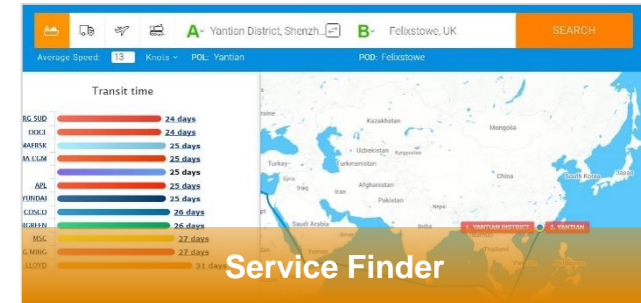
A Yantian District, Shenzh... B Felixstowe, UK SEARCH

Average Speed: 13 Knots POL: Yantian POD: Felixstowe

Transit time

RG SUD 24 days
OOCL 24 days
MAERSK 25 days
MA CGM 25 days
25 days
APL 25 days
YUNDAI 25 days
COSCO 26 days
RGREEN 26 days
MSC 27 days
G MING 27 days
LLOYD 31 days

Kazakhstan
Mongolia
Uzbekistan
Kyrgyzstan
Turkey
Turkmenistan
China
Syria
Iraq
Afghanistan
South Korea
Iran
Pakistan
Saudi Arabia
India
1. YANTIAN DISTRICT
2. YANTIAN

Service Finder